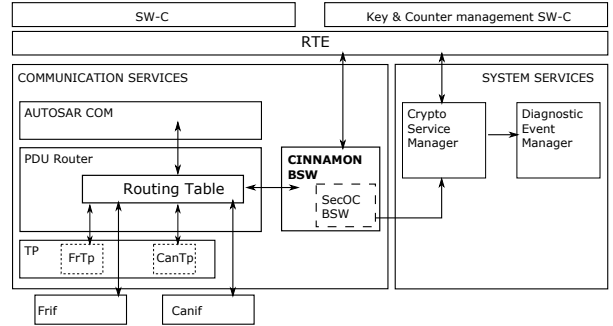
SW-C

Key & Counter management SW-C

RTE

COMMUNICATION SERVICES

SYSTEM SERVICES

AUTOSAR COM

PDU Router

Routing Table

CINNAMON BSW

SecOC BSW

Crypto Service Manager

Diagnostic Event Manager

TP

FrTp

CanTp

Frif

Canif